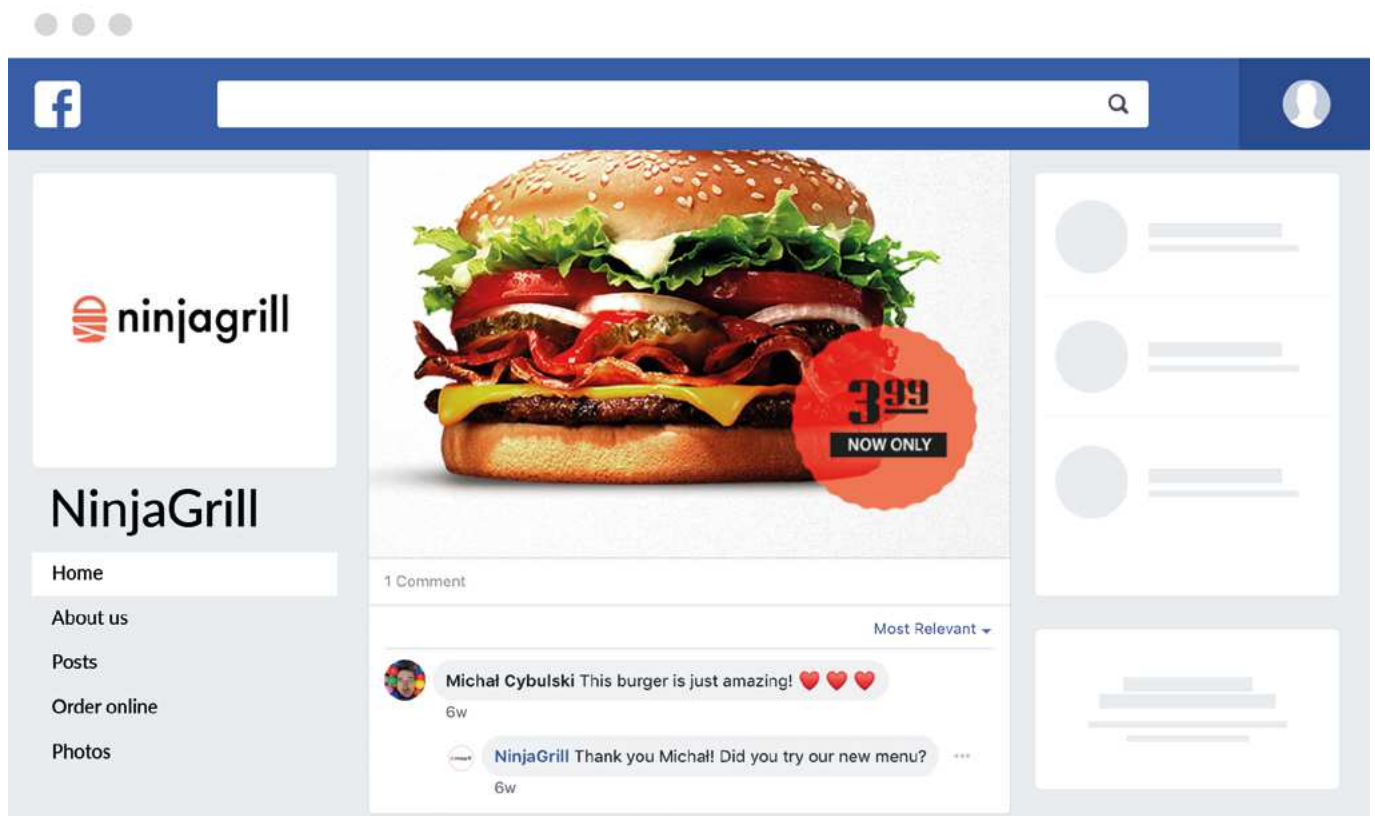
f

ninjagrill

NinjaGrill

Home

About us

Posts

Order online

Photos

3.99
NOW ONLY

1 Comment

Most Relevant

Michał Cybulski This burger is just amazing! ❤️❤️❤️
6w

NinjaGrill Thank you Michał! Did you try our new menu?
6w